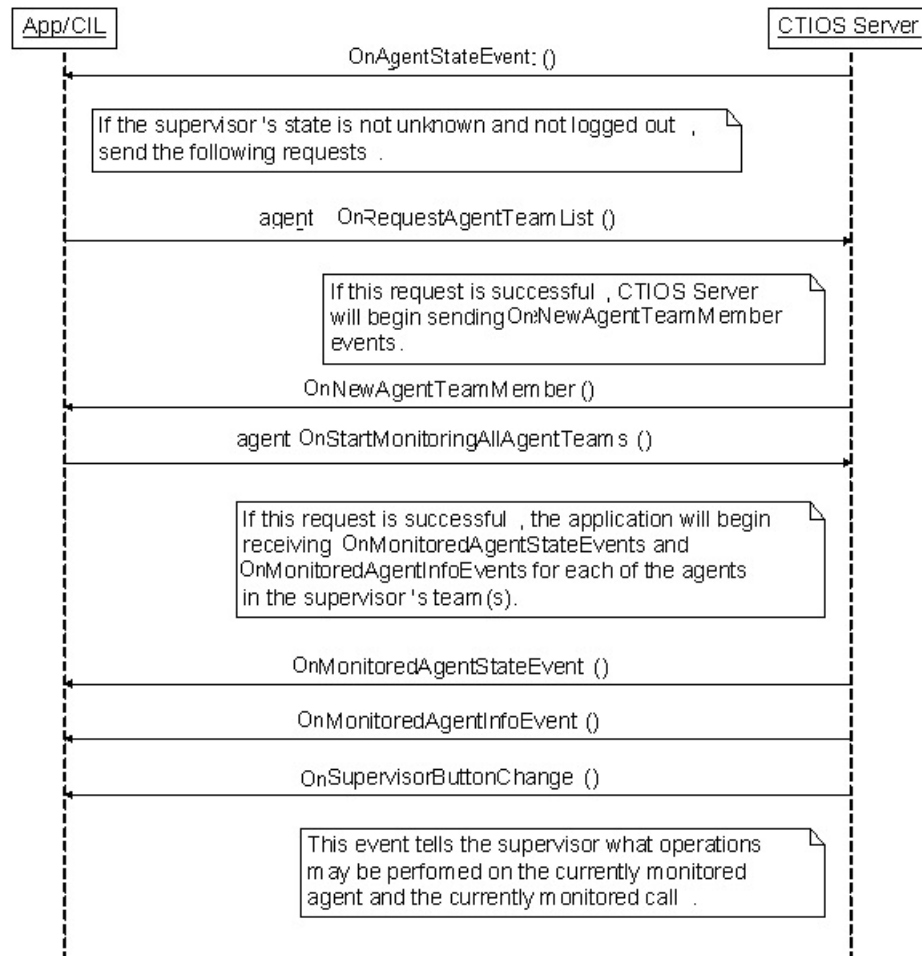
App/CIL

CTIOS Server

OnAgentStateEvent: ()

If the supervisor 's state is not unknown and not logged out , send the following requests .

agent OnRequestAgentTeamList ()

If this request is successful , CTIOS Server will begin sending OnNewAgentTeamMember events.

OnNewAgentTeamMember ()

agent OnStartMonitoringAllAgentTeams ()

If this request is successful , the application will begin receiving OnMonitoredAgentStateEvents and OnMonitoredAgentInfoEvents for each of the agents in the supervisor 's team (s).

OnMonitoredAgentStateEvent ()

OnMonitoredAgentInfoEvent ()

OnSupervisorButtonChange ()

This event tells the supervisor what operations may be perfomed on the currently monitored agent and the currently monitored call .